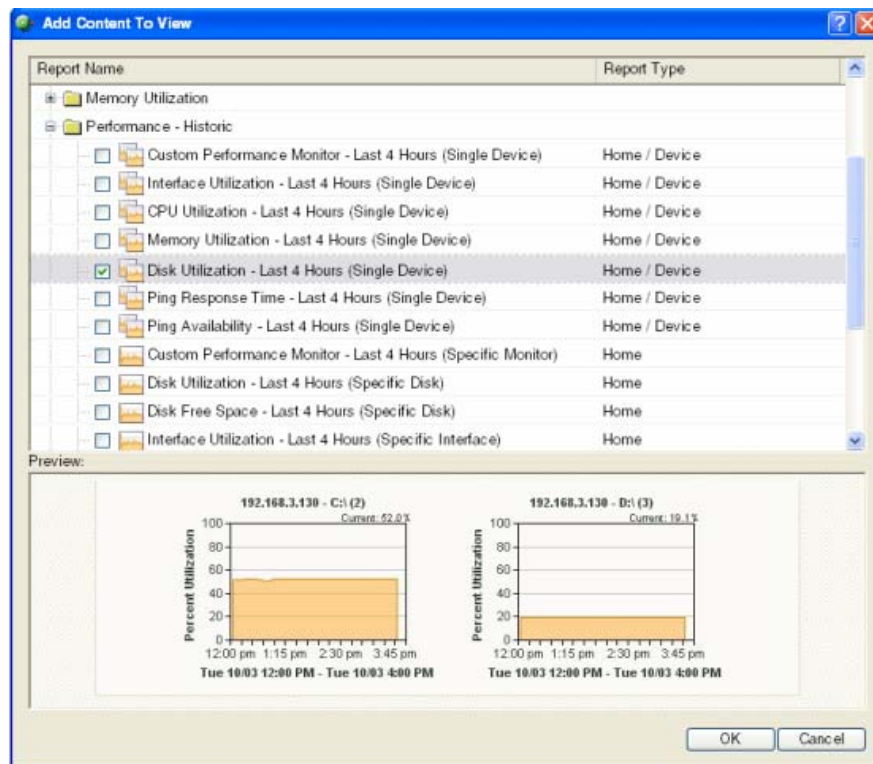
Add Content To View

| Report Name | Report Type |
|---|---|
| Memory Utilization | |
| Performance - Historic | |
| Custom Performance Monitor - Last 4 Hours (Single Device) | Home / Device |
| Interface Utilization - Last 4 Hours (Single Device) | Home / Device |
| CPU Utilization - Last 4 Hours (Single Device) | Home / Device |
| Memory Utilization - Last 4 Hours (Single Device) | Home / Device |
| Disk Utilization - Last 4 Hours (Single Device) | Home / Device |
| Ping Response Time - Last 4 Hours (Single Device) | Home / Device |
| Ping Availability - Last 4 Hours (Single Device) | Home / Device |
| Custom Performance Monitor - Last 4 Hours (Specific Monitor) | Home |
| Disk Utilization - Last 4 Hours (Specific Disk) | Home |
| Disk Free Space - Last 4 Hours (Specific Disk) | Home |
| Interface Utilization - Last 4 Hours (Specific Interface) | Home |

Preview:

192.168.3.130 - C:\ (2)
Current: 52.0%
Percent Utilization
100
80
60
40
20
0
12:00 pm 1:15 pm 2:30 pm 3:45 pm
Tue 10/03 12:00 PM - Tue 10/03 4:00 PM

192.168.3.130 - D:\ (3)
Current: 19.1%
Percent Utilization
100
80
60
40
20
0
12:00 pm 1:15 pm 2:30 pm 3:45 pm
Tue 10/03 12:00 PM - Tue 10/03 4:00 PM

OK
Cancel